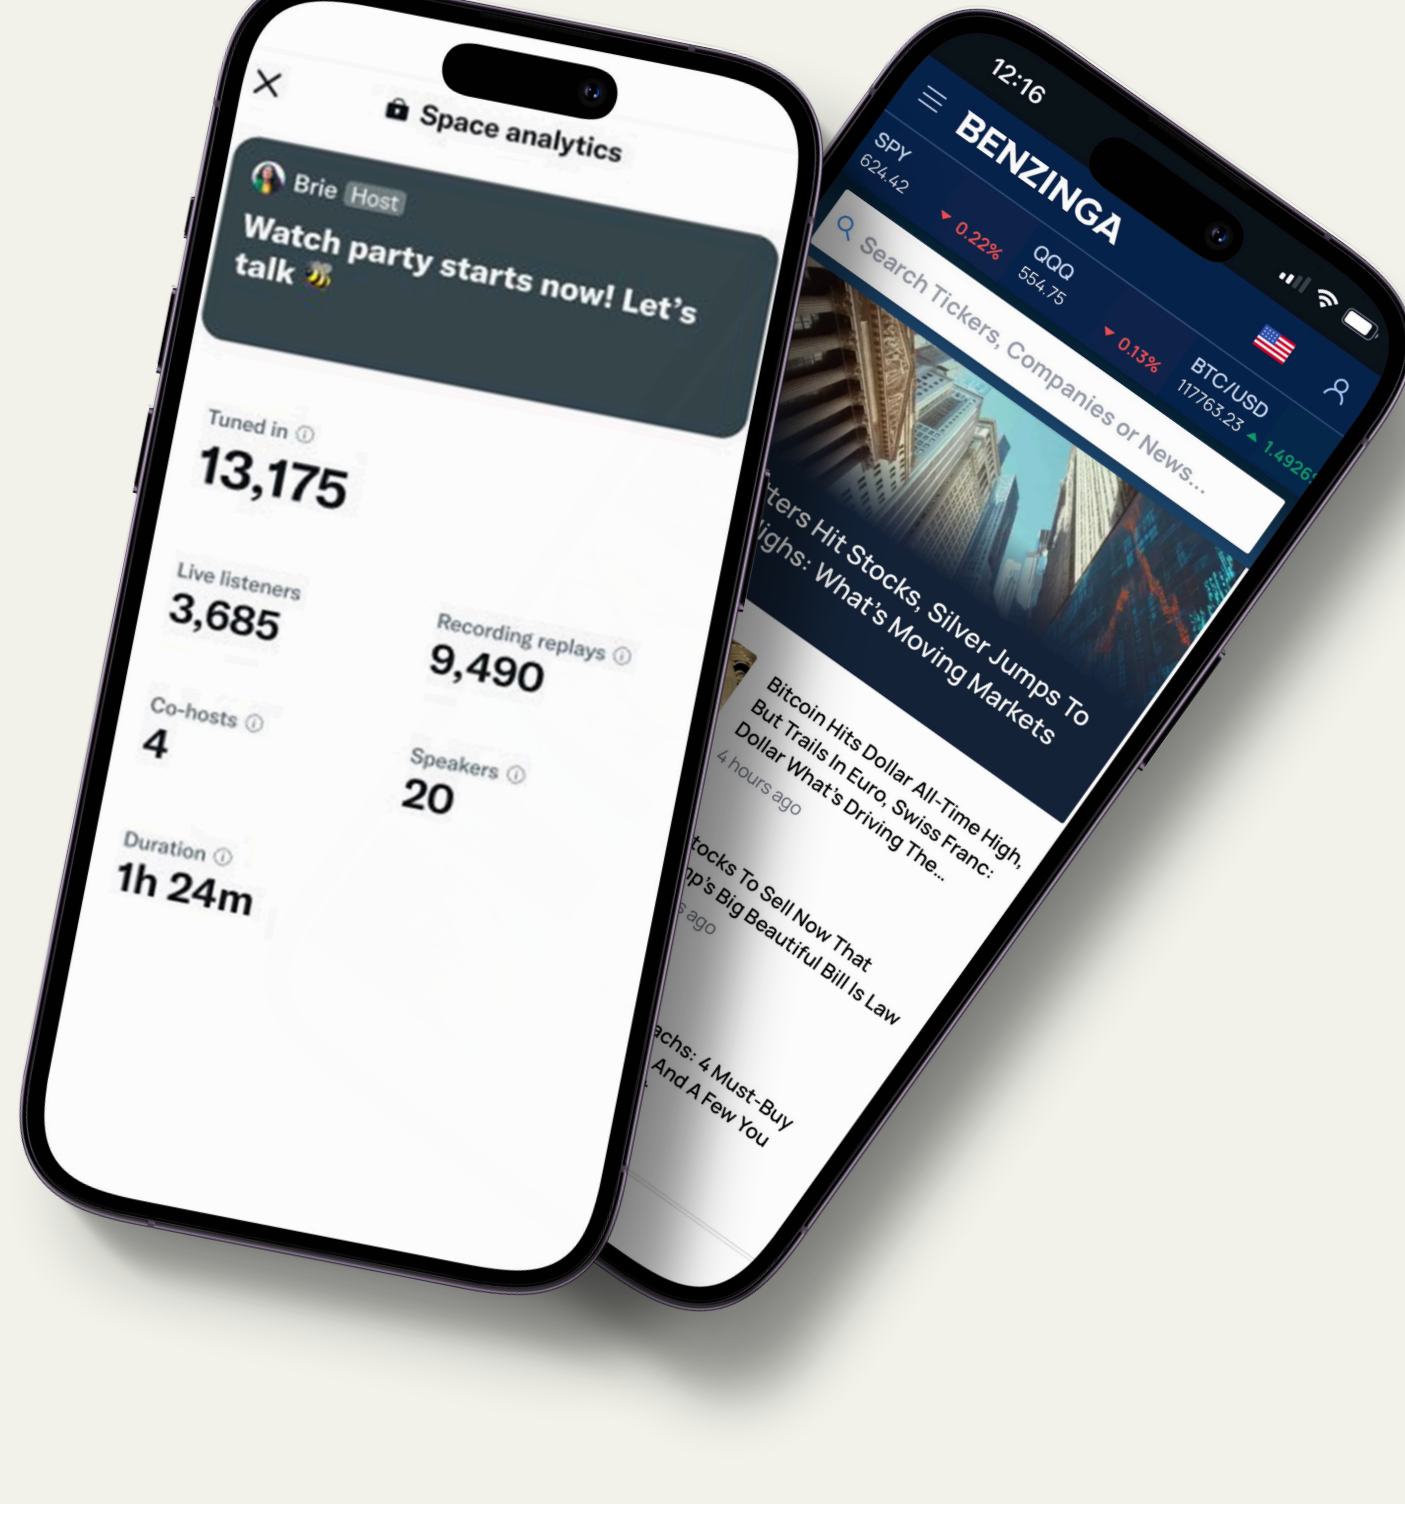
Space analytics

Brie Host

Watch party starts now! Let's talk 🐝

Tuned in ⓘ
13,175

Live listeners
3,685

Recording replays ⓘ
9,490

Co-hosts ⓘ
4

Speakers ⓘ
20

Duration ⓘ
1h 24m

12:16

BENZINGA

SPY
624.42
▼ 0.22%

QQQ
554.75
▼ 0.13%

BTC/USD
117763.23
▲ 1.4926

Search Tickers, Companies or News...

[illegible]ters Hit Stocks, Silver Jumps To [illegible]ighs: What's Moving Markets

Bitcoin Hits Dollar All-Time High, But Trails In Euro, Swiss Franc: Dollar What's Driving The...
4 hours ago

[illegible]tocks To Sell Now That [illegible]p's Big Beautiful Bill Is Law
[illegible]s ago

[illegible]achs: 4 Must-Buy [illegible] And A Few You